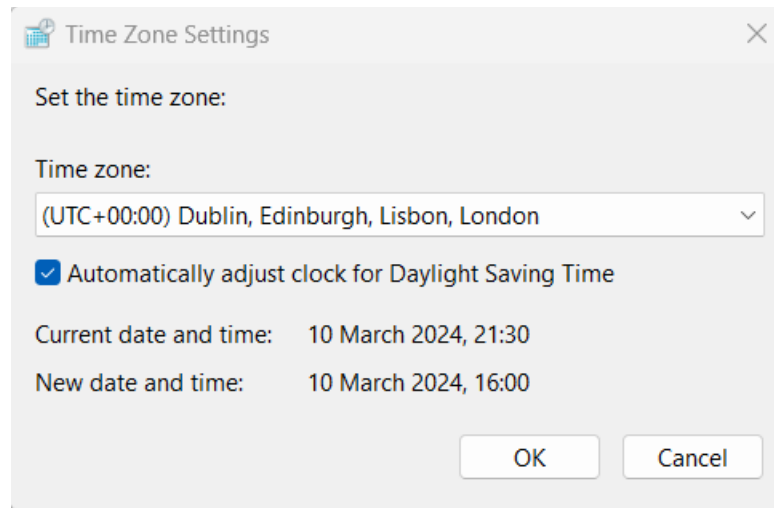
Time Zone Settings

Set the time zone:

Time zone:

(UTC+00:00) Dublin, Edinburgh, Lisbon, London

Automatically adjust clock for Daylight Saving Time

Current date and time: 10 March 2024, 21:30

New date and time: 10 March 2024, 16:00

OK

Cancel